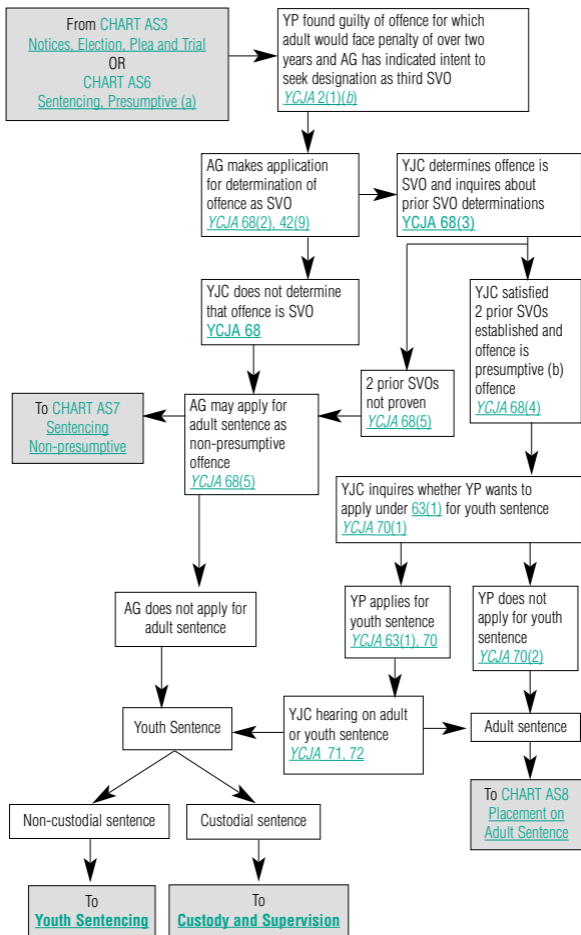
From CHART AS3
Notices, Election, Plea and Trial
OR
CHART AS6
Sentencing, Presumptive (a)

YP found guilty of offence for which adult would face penalty of over two years and AG has indicated intent to seek designation as third SVO
YCJA 2(1)(b)

AG makes application for determination of offence as SVO
YCJA 68(2), 42(9)

YJC determines offence is SVO and inquires about prior SVO determinations
YCJA 68(3)

YJC does not determine that offence is SVO
YCJA 68

YJC satisfied 2 prior SVOs established and offence is presumptive (b) offence
YCJA 68(4)

2 prior SVOs not proven
YCJA 68(5)

To CHART AS7
Sentencing
Non-presumptive

AG may apply for adult sentence as non-presumptive offence
YCJA 68(5)

YJC inquires whether YP wants to apply under 63(1) for youth sentence
YCJA 70(1)

AG does not apply for adult sentence

YP applies for youth sentence
YCJA 63(1), 70

YP does not apply for youth sentence
YCJA 70(2)

Youth Sentence

YJC hearing on adult or youth sentence
YCJA 71, 72

Adult sentence

To CHART AS8
Placement on
Adult Sentence

Non-custodial sentence

Custodial sentence

To
Youth Sentencing

To
Custody and Supervision